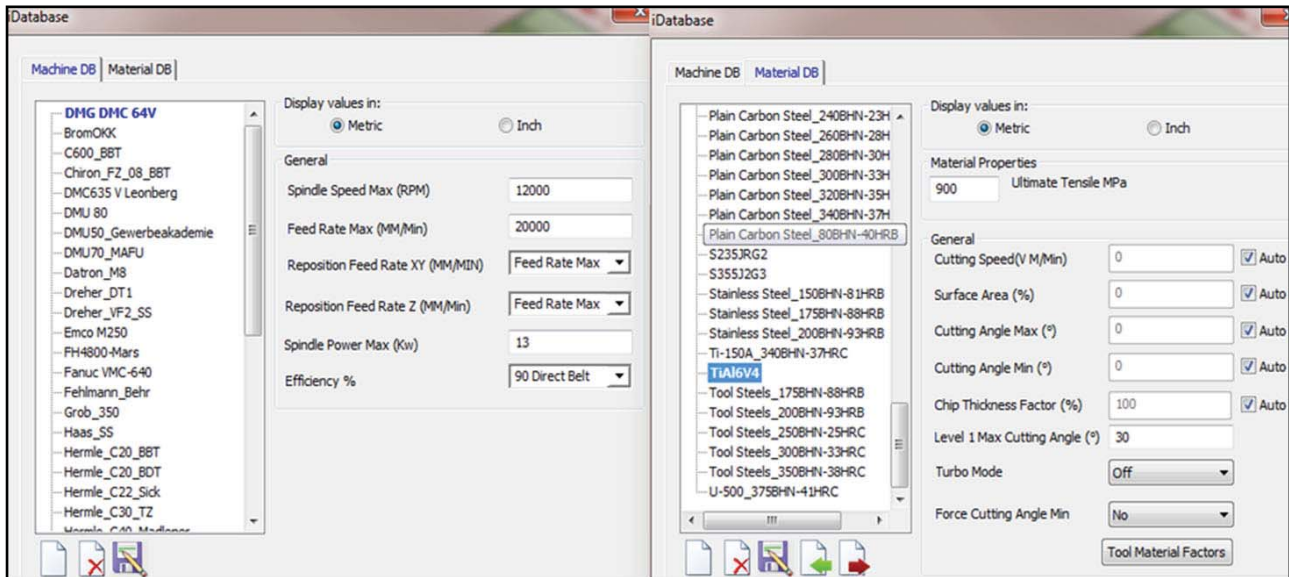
iDatabase

Machine DB | Material DB

DMG DMC 64V
BromOKK
C600_BBT
Chiron_FZ_08_BBT
DMC635 V Leonberg
DMU 80
DMU50_Gewerbeakademie
DMU70_MAFU
Datron_M8
Dreher_DT1
Dreher_VF2_SS
Emco M250
FH4800-Mars
Fanuc VMC-640
Fehlmann_Behr
Grob_350
Haas_SS
Hermle_C20_BBT
Hermle_C20_BDT
Hermle_C22_Sick
Hermle_C30_TZ
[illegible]

Display values in:
Metric
Inch

General
Spindle Speed Max (RPM) 12000
Feed Rate Max (MM/Min) 20000
Reposition Feed Rate XY (MM/MIN) Feed Rate Max
Reposition Feed Rate Z (MM/Min) Feed Rate Max
Spindle Power Max (Kw) 13
Efficiency % 90 Direct Belt

iDatabase

Machine DB | Material DB

Plain Carbon Steel_240BHN-23H
Plain Carbon Steel_260BHN-28H
Plain Carbon Steel_280BHN-30H
Plain Carbon Steel_300BHN-33H
Plain Carbon Steel_320BHN-35H
Plain Carbon Steel_340BHN-37H
Plain Carbon Steel_80BHN-40HRB
S235JRG2
S355J2G3
Stainless Steel_150BHN-81HRB
Stainless Steel_175BHN-88HRB
Stainless Steel_200BHN-93HRB
Ti-150A_340BHN-37HRC
TiAl6V4
Tool Steels_175BHN-88HRB
Tool Steels_200BHN-93HRB
Tool Steels_250BHN-25HRC
Tool Steels_300BHN-33HRC
Tool Steels_350BHN-38HRC
U-500_375BHN-41HRC

Display values in:
Metric
Inch

Material Properties
900 Ultimate Tensile MPa

General
Cutting Speed(V M/Min) 0 Auto
Surface Area (%) 0 Auto
Cutting Angle Max (°) 0 Auto
Cutting Angle Min (°) 0 Auto
Chip Thickness Factor (%) 100 Auto
Level 1 Max Cutting Angle (°) 30
Turbo Mode Off
Force Cutting Angle Min No
Tool Material Factors